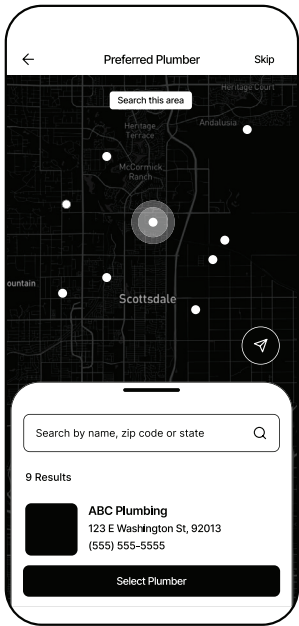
Preferred Plumber

Skip

Search this area

Heritage Court

Andalusia

Heritage Terrace

McCormick Ranch

ountain

Scottsdale

Search by name, zip code or state

9 Results

ABC Plumbing

123 E Washington St, 92013

(555) 555-5555

Select Plumber